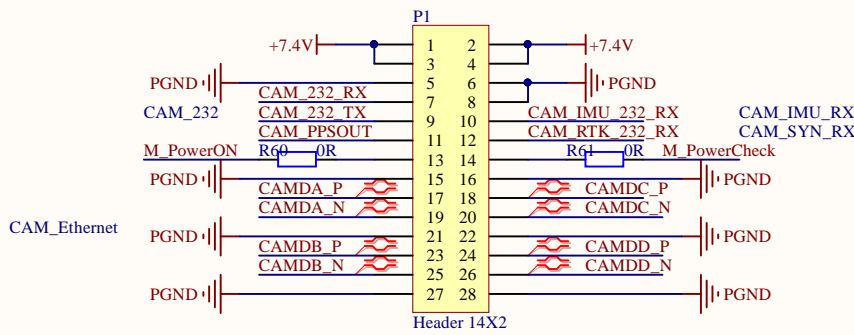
P1

+7.4V 1 2 +7.4V
3 4
PGND 5 6 PGND
CAM_232 CAM_232_RX 7 8
CAM_232_TX 9 10 CAM_IMU_232_RX CAM_IMU_RX
CAM_PPSOUT 11 12 CAM_RTK_232_RX CAM_SYN_RX
M_PowerON R60 0R 13 14 R61 0R M_PowerCheck
PGND 15 16 PGND
CAMDA_P 17 18 CAMDC_P
CAMDA_N 19 20 CAMDC_N
CAM_Ethernet
PGND 21 22 PGND
CAMDB_P 23 24 CAMDD_P
CAMDB_N 25 26 CAMDD_N
PGND 27 28 PGND

Header 14X2